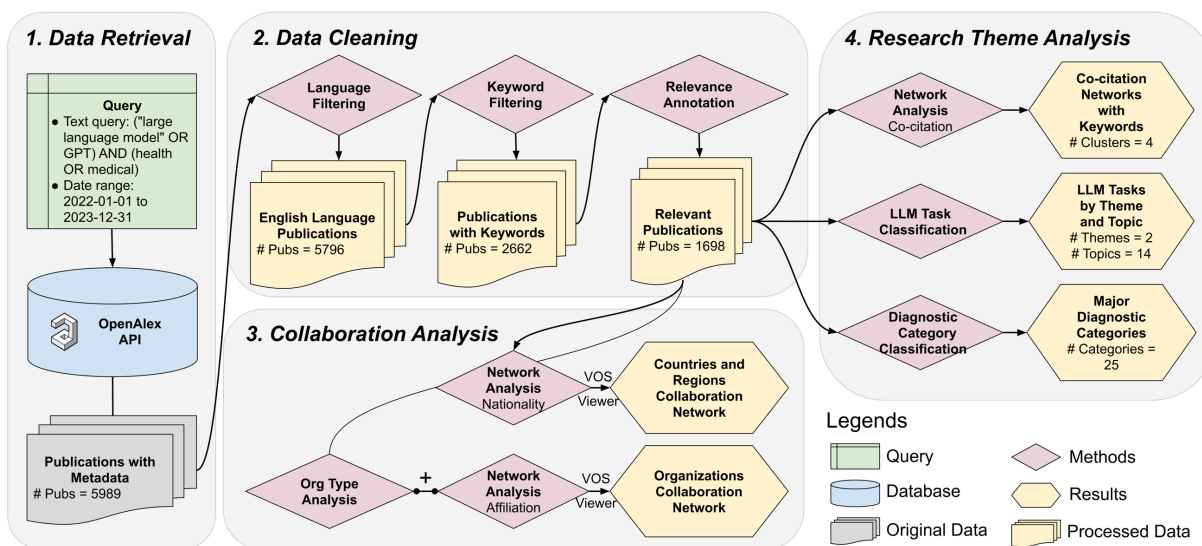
1. Data Retrieval

Query
- Text query: ("large language model" OR GPT) AND (health OR medical)
- Date range: 2022-01-01 to 2023-12-31

OpenAlex API

Publications with Metadata
# Pubs = 5989

2. Data Cleaning

Language Filtering

English Language Publications
# Pubs = 5796

Keyword Filtering

Publications with Keywords
# Pubs = 2662

Relevance Annotation

Relevant Publications
# Pubs = 1698

3. Collaboration Analysis

Network Analysis
Nationality

VOS Viewer

Countries and Regions Collaboration Network

Org Type Analysis

+

Network Analysis
Affiliation

VOS Viewer

Organizations Collaboration Network

4. Research Theme Analysis

Network Analysis
Co-citation

Co-citation Networks with Keywords
# Clusters = 4

LLM Task Classification

LLM Tasks by Theme and Topic
# Themes = 2
# Topics = 14

Diagnostic Category Classification

Major Diagnostic Categories
# Categories = 25

Legends
Query
Database
Original Data
Methods
Results
Processed Data